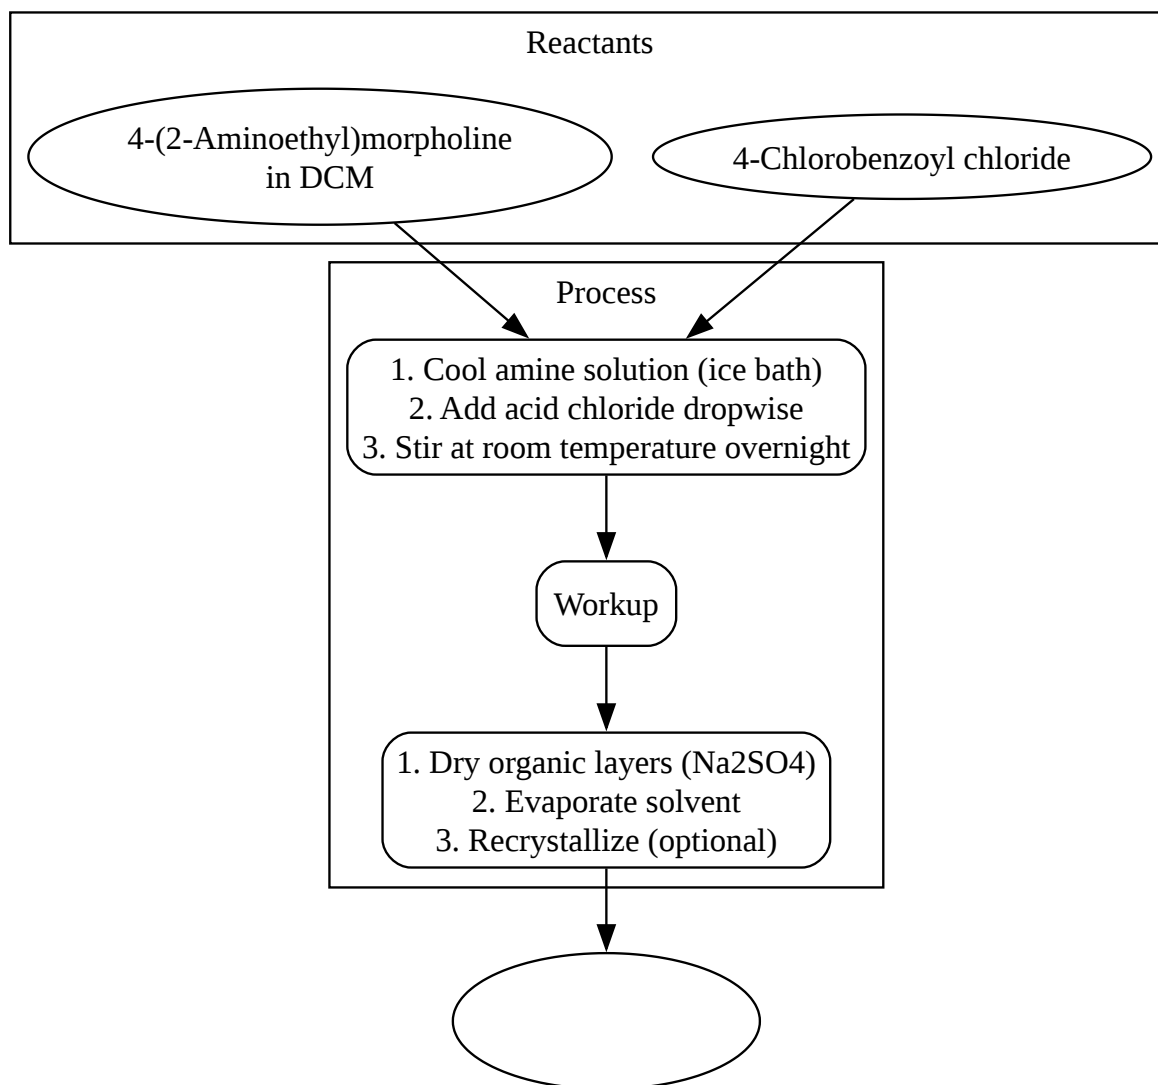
Reactants

4-(2-Aminoethyl)morpholine in DCM

4-Chlorobenzoyl chloride

Process

1. Cool amine solution (ice bath)
2. Add acid chloride dropwise
3. Stir at room temperature overnight

Workup

1. Dry organic layers (Na2SO4)
2. Evaporate solvent
3. Recrystallize (optional)